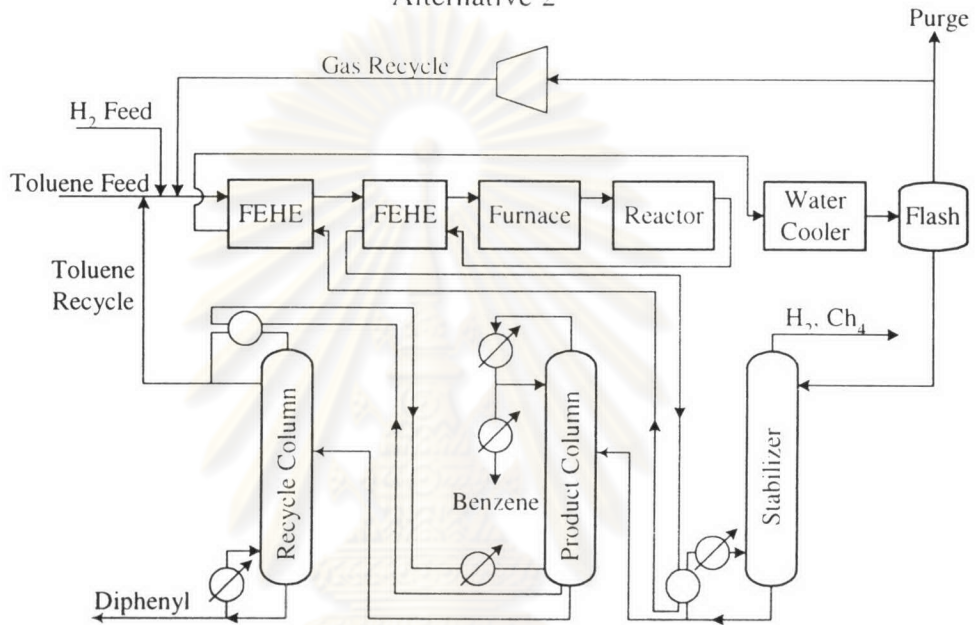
Alternative 2

Purge

Gas Recycle

$H_2$ Feed

Toluene Feed

FEHE

FEHE

Furnace

Reactor

Water Cooler

Flash

Toluene Recycle

$H_2$, $Ch_4$

Recycle Column

Product Column

Stabilizer

Benzene

Diphenyl